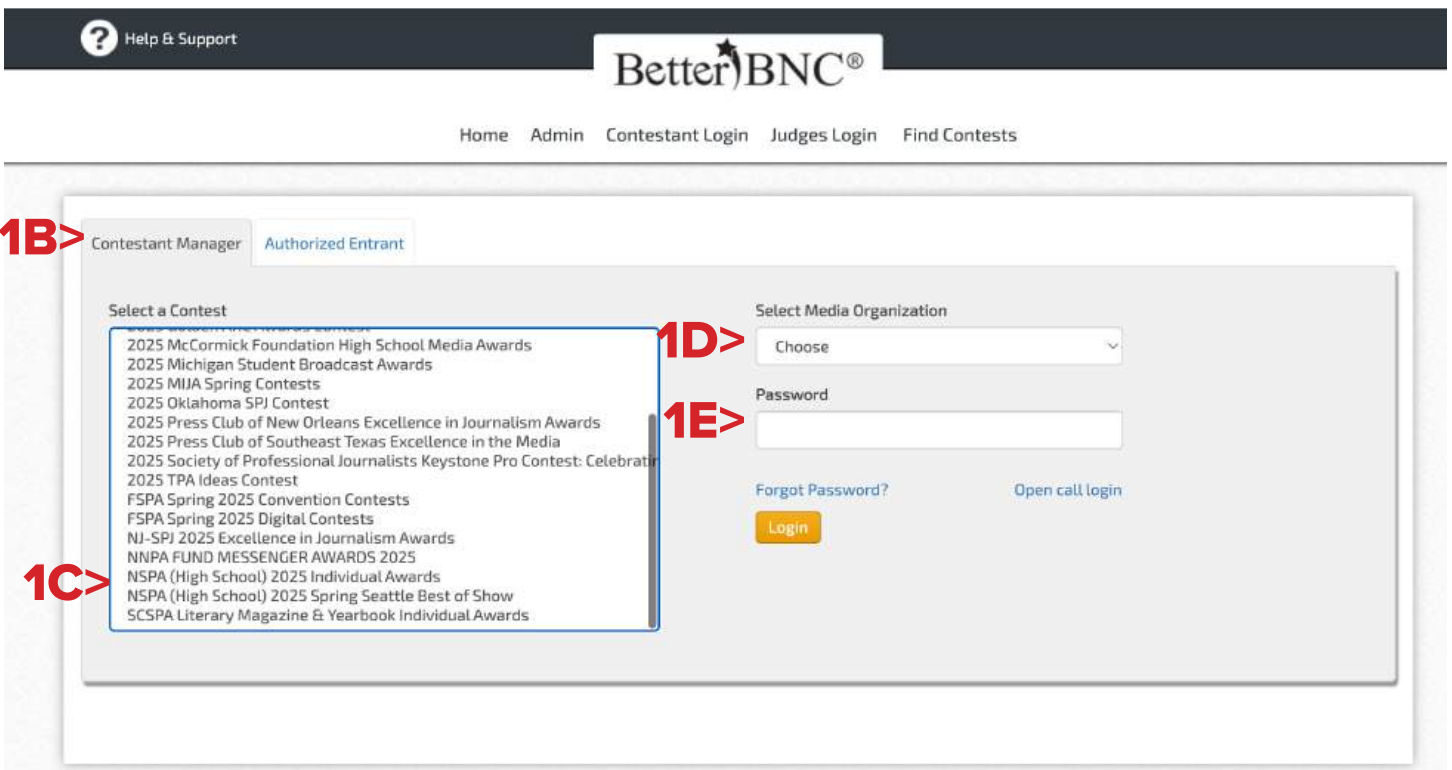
Help & Support

BetterBNC®

Home Admin Contestant Login Judges Login Find Contests

1B> Contestant Manager | Authorized Entrant

Select a Contest

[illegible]
2025 McCormick Foundation High School Media Awards
2025 Michigan Student Broadcast Awards
2025 MIJA Spring Contests
2025 Oklahoma SPJ Contest
2025 Press Club of New Orleans Excellence in Journalism Awards
2025 Press Club of Southeast Texas Excellence in the Media
2025 Society of Professional Journalists Keystone Pro Contest: Celebratir
2025 TPA Ideas Contest
FSPA Spring 2025 Convention Contests
FSPA Spring 2025 Digital Contests
NJ-SPJ 2025 Excellence in Journalism Awards
NNPA FUND MESSENGER AWARDS 2025
1C> NSPA (High School) 2025 Individual Awards
NSPA (High School) 2025 Spring Seattle Best of Show
SCSPA Literary Magazine & Yearbook Individual Awards

Select Media Organization
1D> Choose

Password
1E>

Forgot Password? Open call login

Login